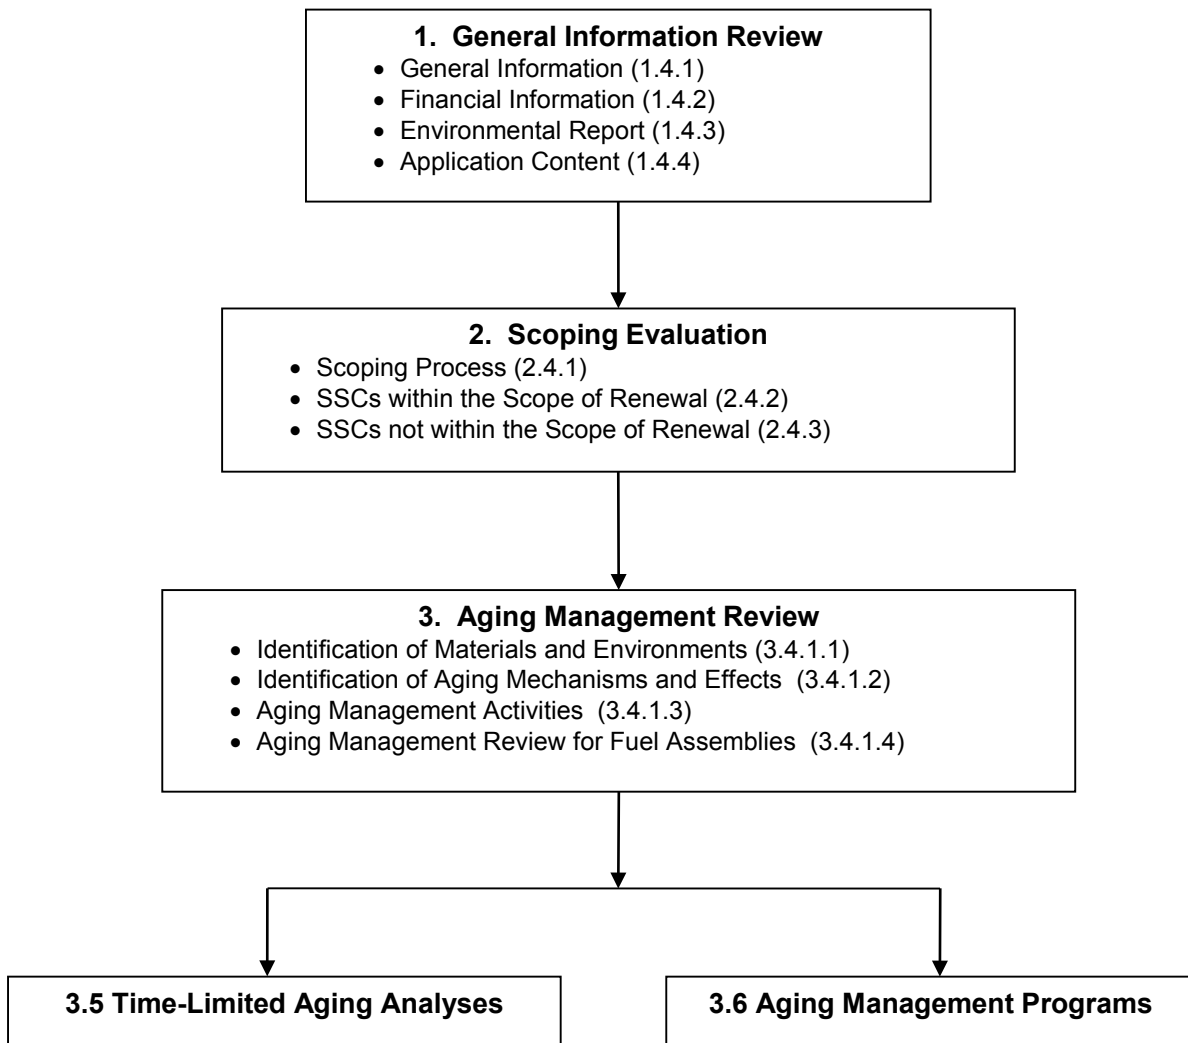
1. General Information Review
- General Information (1.4.1)
- Financial Information (1.4.2)
- Environmental Report (1.4.3)
- Application Content (1.4.4)

2. Scoping Evaluation
- Scoping Process (2.4.1)
- SSCs within the Scope of Renewal (2.4.2)
- SSCs not within the Scope of Renewal (2.4.3)

3. Aging Management Review
- Identification of Materials and Environments (3.4.1.1)
- Identification of Aging Mechanisms and Effects (3.4.1.2)
- Aging Management Activities (3.4.1.3)
- Aging Management Review for Fuel Assemblies (3.4.1.4)

3.5 Time-Limited Aging Analyses

3.6 Aging Management Programs